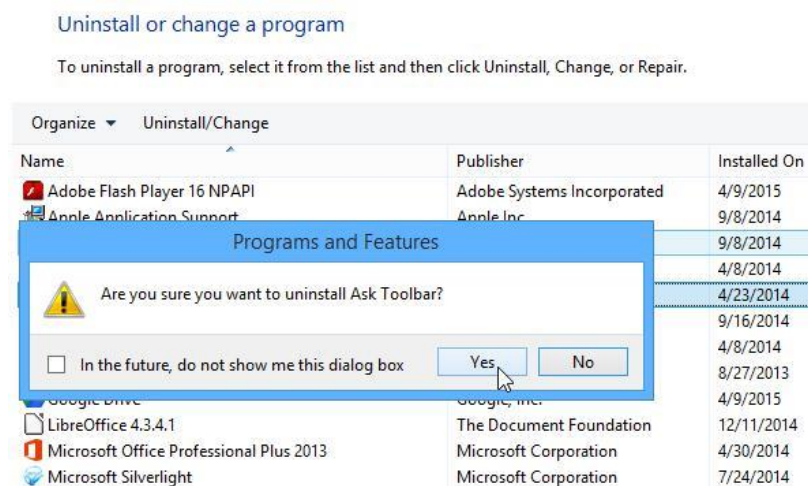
Uninstall or change a program

To uninstall a program, select it from the list and then click Uninstall, Change, or Repair.

Organize ▾ Uninstall/Change

| Name | Publisher | Installed On |
|---|---|---|
| Adobe Flash Player 16 NPAPI | Adobe Systems Incorporated | 4/9/2015 |
| Apple Application Support | Apple Inc. | 9/8/2014 |
| | | 9/8/2014 |
| | | 4/8/2014 |
| | | 4/23/2014 |
| | | 9/16/2014 |
| | | 4/8/2014 |
| | | 8/27/2013 |
| Google Drive | Google, Inc. | 4/9/2015 |
| LibreOffice 4.3.4.1 | The Document Foundation | 12/11/2014 |
| Microsoft Office Professional Plus 2013 | Microsoft Corporation | 4/30/2014 |
| Microsoft Silverlight | Microsoft Corporation | 7/24/2014 |

Programs and Features

Are you sure you want to uninstall Ask Toolbar?

In the future, do not show me this dialog box

Yes

No